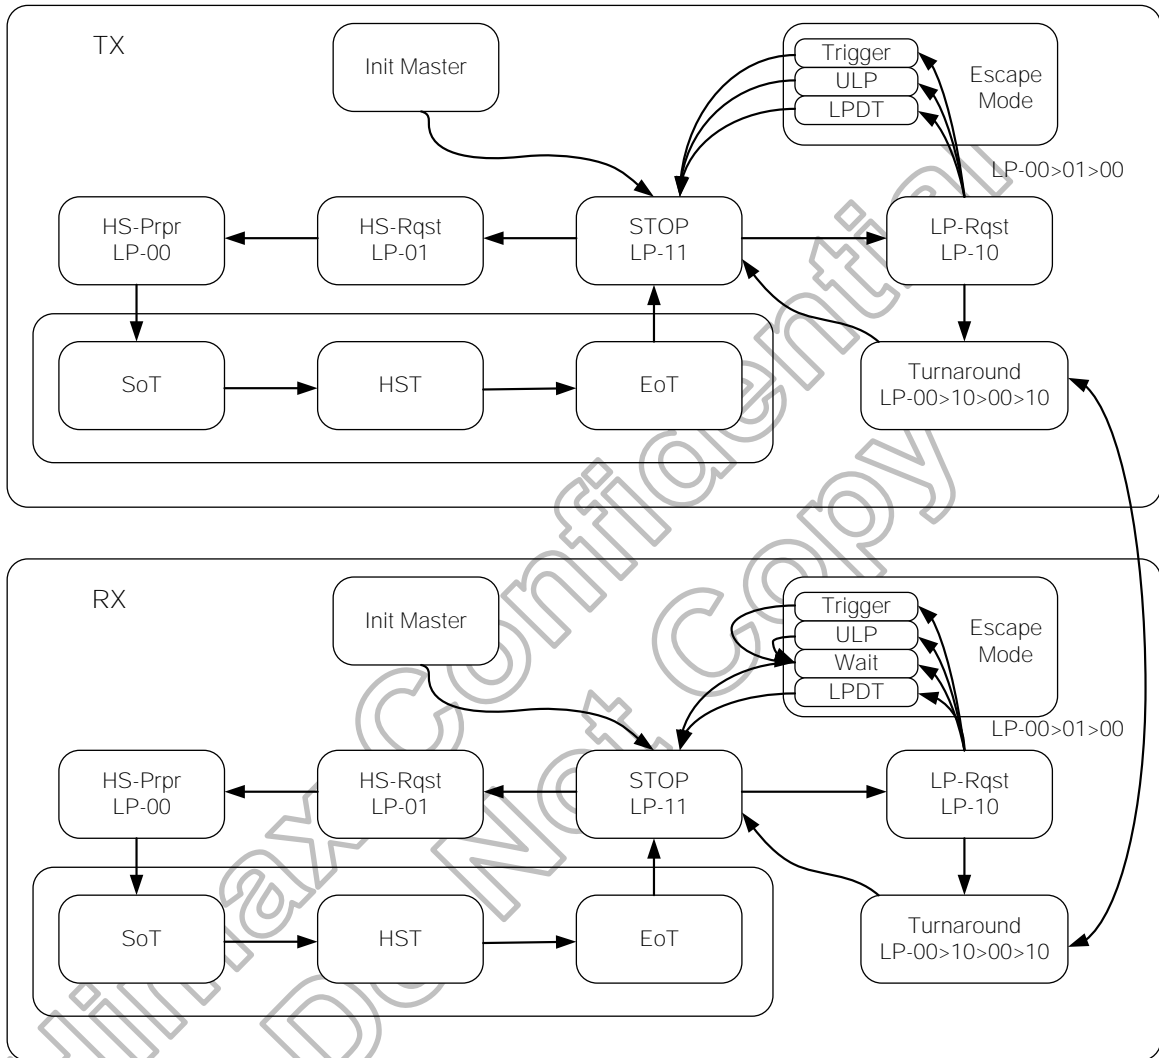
TX

Init Master

Trigger
ULP
LPDT

Escape Mode

LP-00>01>00

HS-Prpr LP-00

HS-Rqst LP-01

STOP LP-11

LP-Rqst LP-10

SoT

HST

EoT

Turnaround LP-00>10>00>10

RX

Init Master

Trigger
ULP
Wait
LPDT

Escape Mode

LP-00>01>00

HS-Prpr LP-00

HS-Rqst LP-01

STOP LP-11

LP-Rqst LP-10

SoT

HST

EoT

Turnaround LP-00>10>00>10

Jinmax Confidential
Do Not Copy